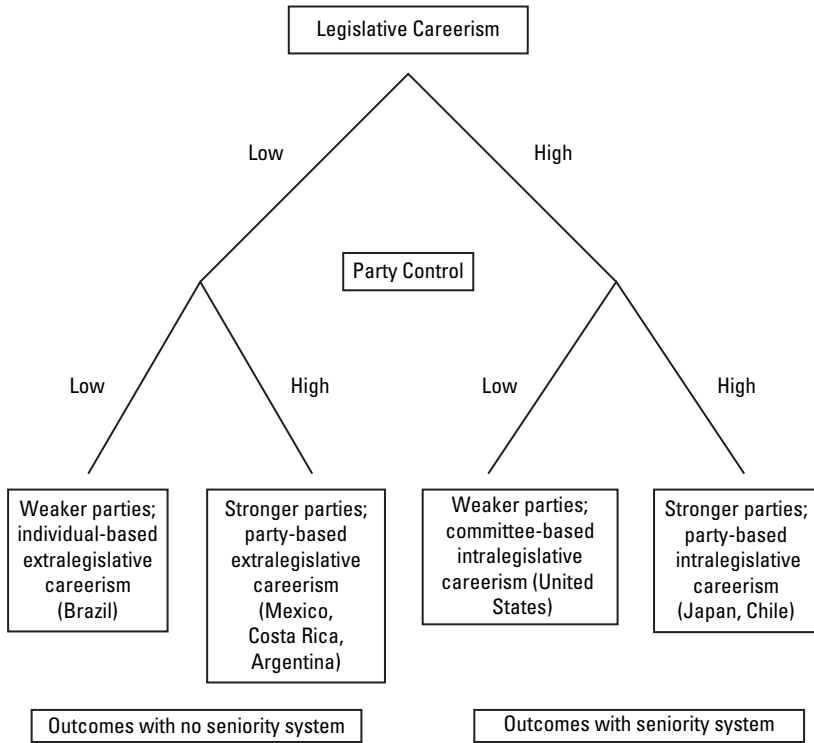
Legislative Careerism

Low

High

Party Control

Low

High

Low

High

Weaker parties; individual-based extralegislative careerism (Brazil)

Stronger parties; party-based extralegislative careerism (Mexico, Costa Rica, Argentina)

Weaker parties; committee-based intralegislative careerism (United States)

Stronger parties; party-based intralegislative careerism (Japan, Chile)

Outcomes with no seniority system

Outcomes with seniority system